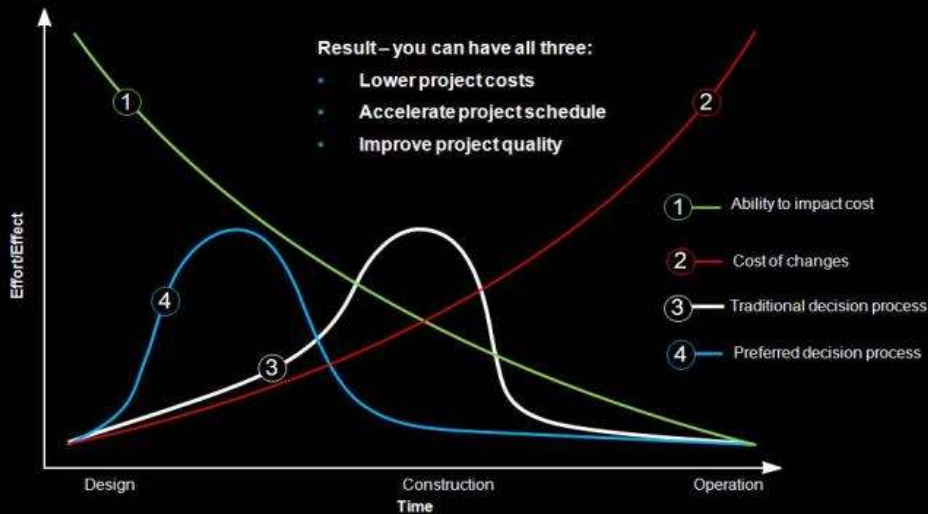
Result – you can have all three:

- Lower project costs
- Accelerate project schedule
- Improve project quality

1

2

4

3

Effort/Effect

1 Ability to impact cost

2 Cost of changes

3 Traditional decision process

4 Preferred decision process

Design

Construction

Operation

Time